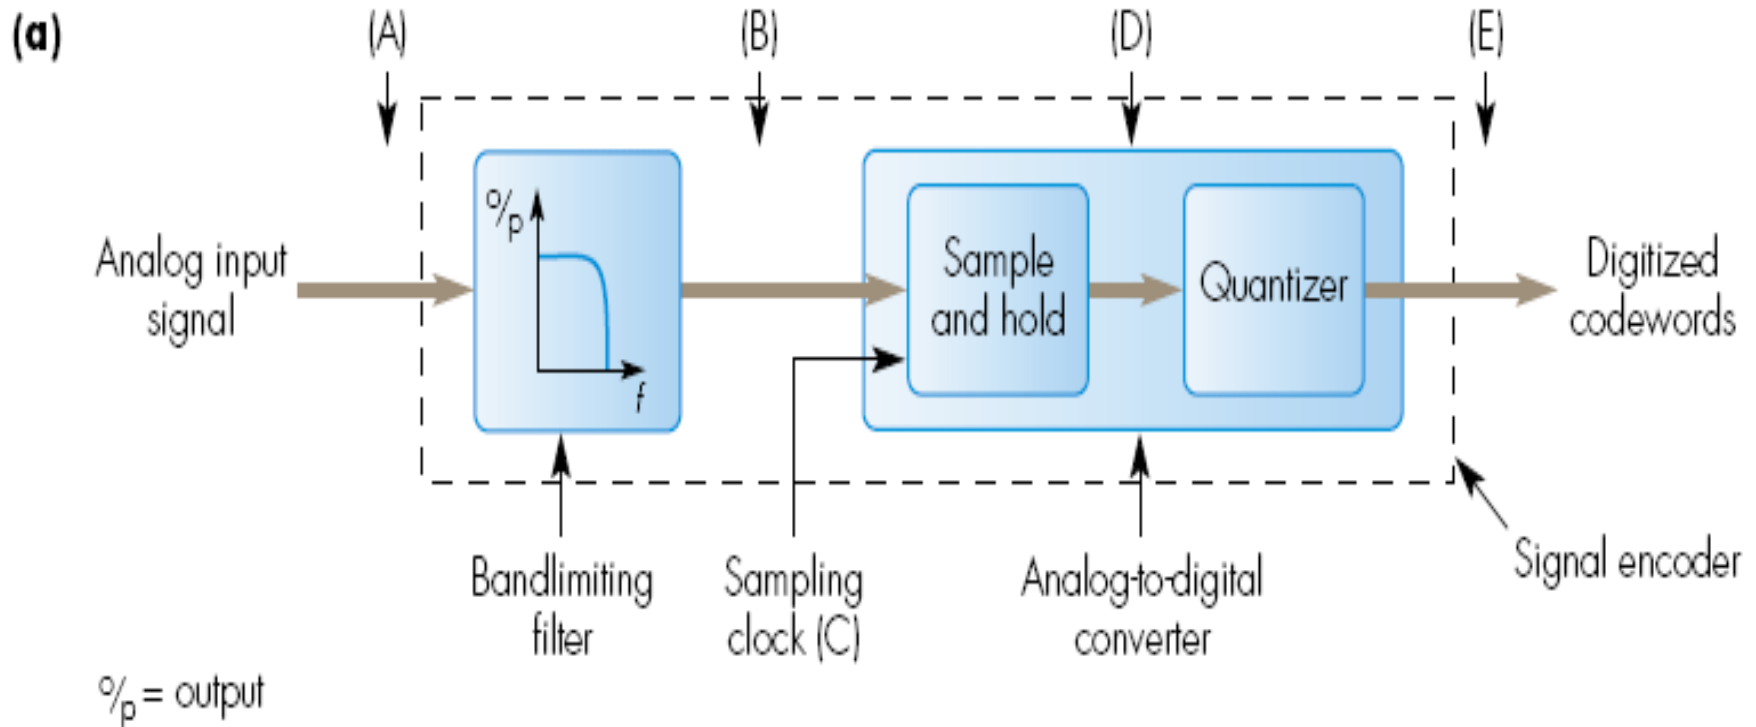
(a)

(A) (B) (D) (E)

Analog input signal

$^o/_p$

$f$

Sample and hold

Quantizer

Digitized codewords

Bandlimiting filter

Sampling clock (C)

Analog-to-digital converter

Signal encoder

$^o/_p$ = output